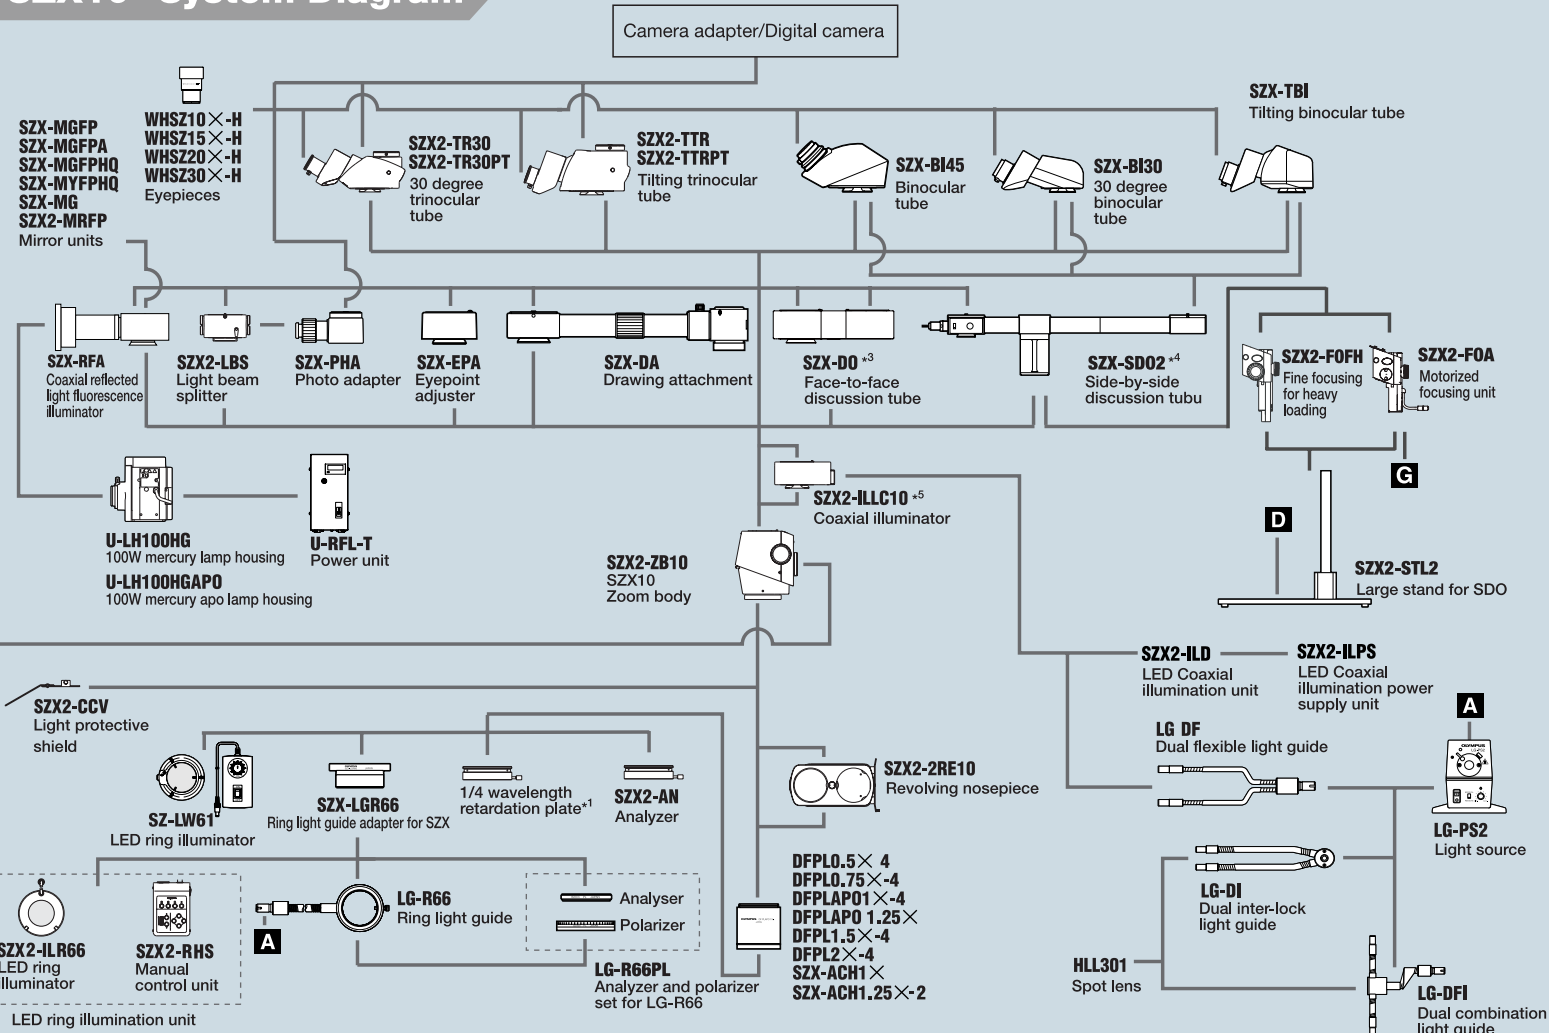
Camera adapter/Digital camera

SZX-MGFP
SZX-MGFPA
SZX-MGFPHQ
SZX-MYFPHQ
SZX-MG
SZX2-MRFP
Mirror units

WHSZ10×-H
WHSZ15×-H
WHSZ20×-H
WHSZ30×-H
Eyepieces

SZX2-TR30
SZX2-TR30PT
30 degree trinocular tube

SZX2-TTR
SZX2-TTRPT
Tilting trinocular tube

SZX-BI45
Binocular tube

SZX-BI30
30 degree binocular tube

SZX-TBI
Tilting binocular tube

SZX-RFA
Coaxial reflected light fluorescence illuminator

SZX2-LBS
Light beam splitter

SZX-PHA
Photo adapter

SZX-EPA
Eyepoint adjuster

SZX-DA
Drawing attachment

SZX-DO *3
Face-to-face discussion tube

SZX-SD02 *4
Side-by-side discussion tubu

SZX2-FOFH
Fine focusing for heavy loading

SZX2-FOA
Motorized focusing unit

U-LH100HG
100W mercury lamp housing
U-LH100HGAPO
100W mercury apo lamp housing

U-RFL-T
Power unit

SZX2-ILLC10 *5
Coaxial illuminator

G

D

SZX2-ZB10
SZX10
Zoom body

SZX2-STL2
Large stand for SDO

SZX2-CCV
Light protective shield

SZX2-ILD
LED Coaxial illumination unit

SZX2-ILPS
LED Coaxial illumination power supply unit

A

LG DF
Dual flexible light guide

SZ-LW61
LED ring illuminator

SZX-LGR66
Ring light guide adapter for SZX

1/4 wavelength retardation plate*1

SZX2-AN
Analyzer

SZX2-2RE10
Revolving nosepiece

LG-PS2
Light source

SZX2-ILR66
LED ring illuminator

SZX2-RHS
Manual control unit

LED ring illumination unit

A

LG-R66
Ring light guide

Analyser
Polarizer

LG-R66PL
Analyzer and polarizer set for LG-R66

DFPL0.5× 4
DFPL0.75×-4
DFPLAPO1×-4
DFPLAPO 1.25×
DFPL1.5×-4
DFPL2×-4
SZX-ACH1×
SZX-ACH1.25×-2

LG-DI
Dual inter-lock light guide

HLL301
Spot lens

LG-DFI
Dual combination light guide